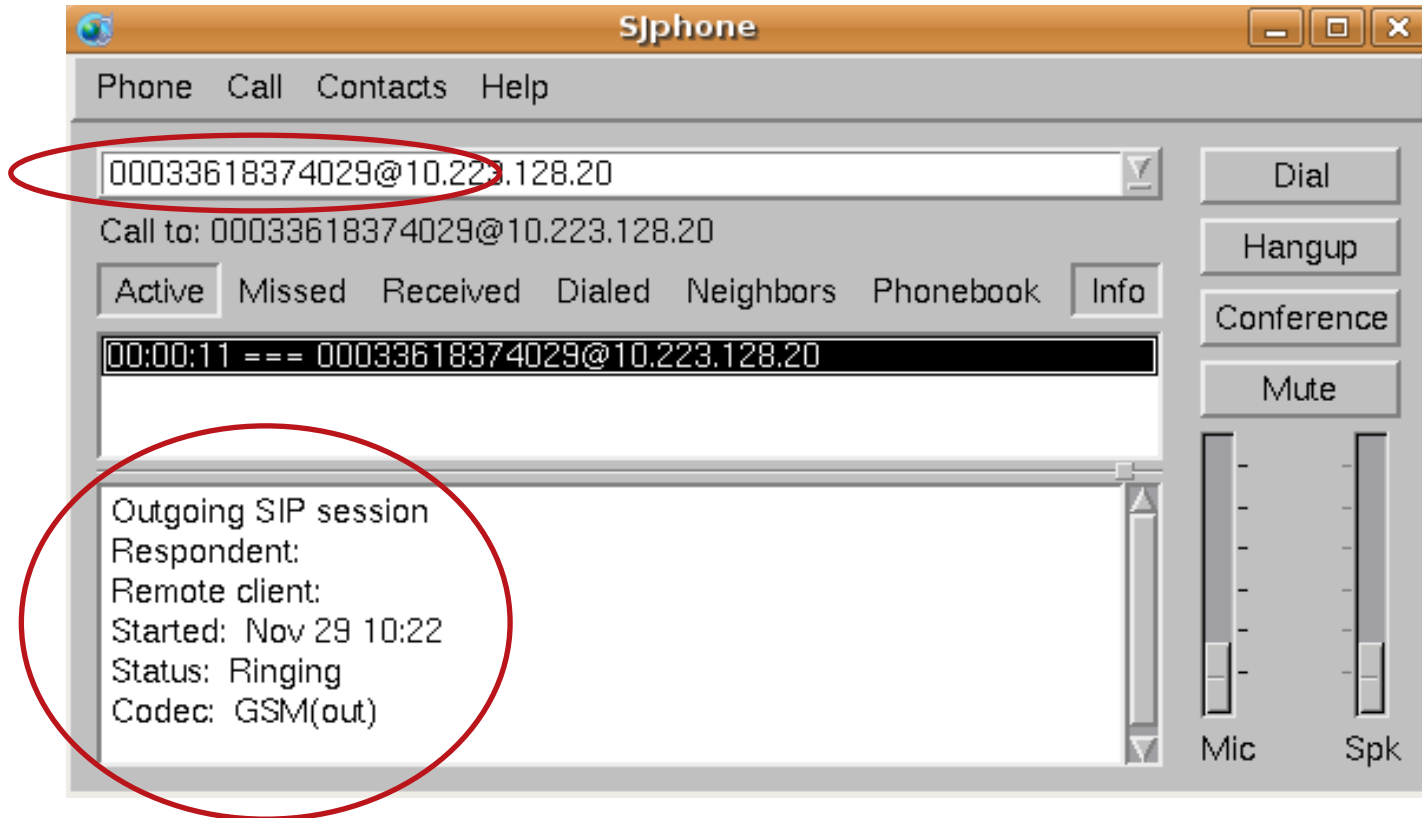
SJphone

Phone Call Contacts Help

00033618374029@10.223.128.20

Dial

Call to: 00033618374029@10.223.128.20

Hangup

Active Missed Received Dialed Neighbors Phonebook Info

Conference

00:00:11 === 00033618374029@10.223.128.20

Mute

Outgoing SIP session
Respondent:
Remote client:
Started: Nov 29 10:22
Status: Ringing
Codec: GSM(out)

Mic Spk